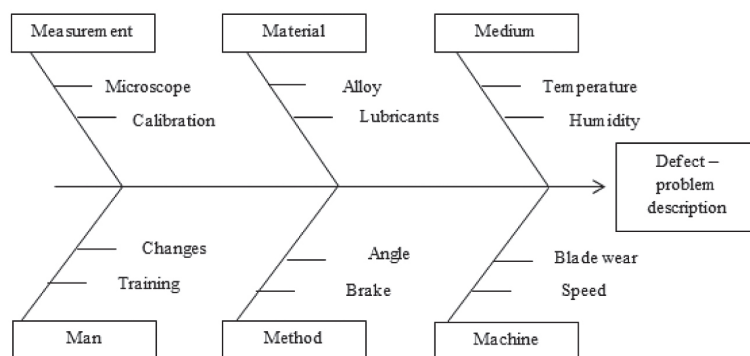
Measurement

Microscope

Calibration

Material

Alloy

Lubricants

Medium

Temperature

Humidity

Defect – problem description

Changes

Training

Man

Angle

Brake

Method

Blade wear

Speed

Machine